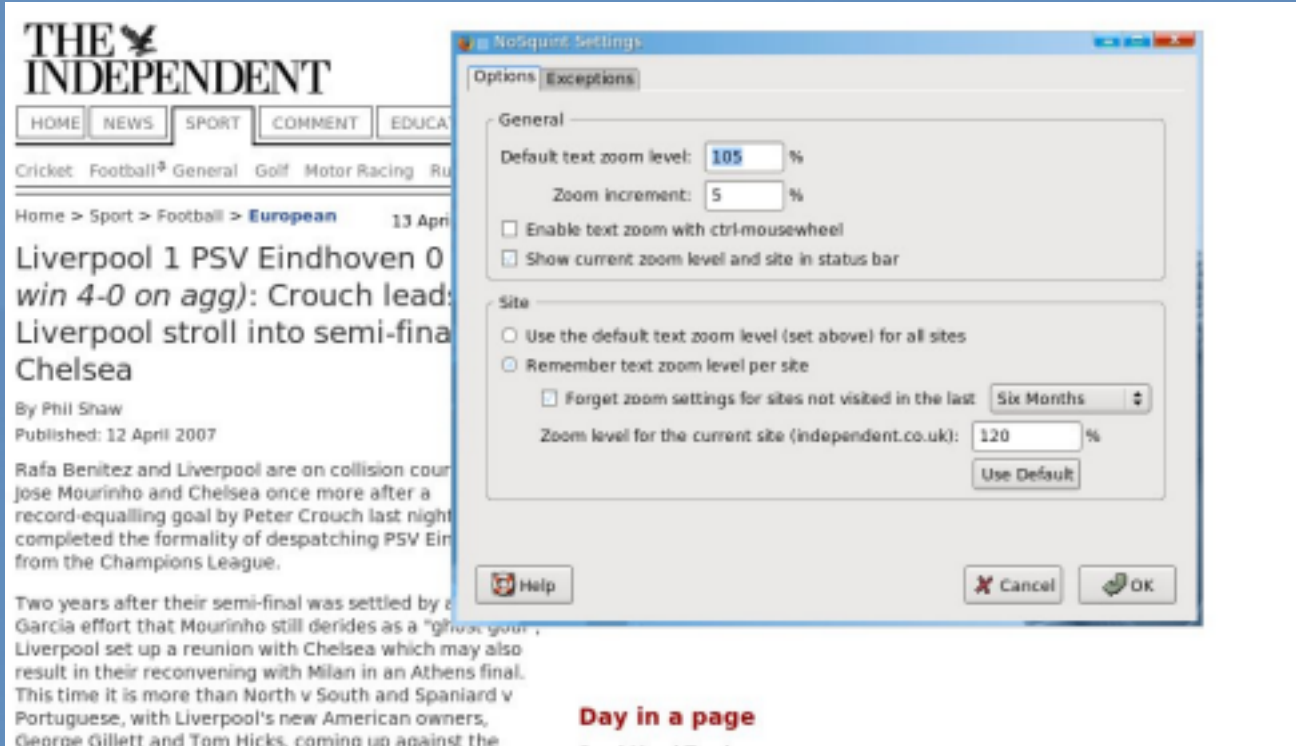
THE INDEPENDENT

HOME NEWS SPORT COMMENT EDUCA

Cricket Football General Golf Motor Racing Ru

Home > Sport > Football > European 13 Apri

Liverpool 1 PSV Eindhoven 0 *win 4-0 on agg)*: Crouch leads Liverpool stroll into semi-fina Chelsea

By Phil Shaw

Published: 12 April 2007

Rafa Benitez and Liverpool are on collision cour Jose Mourinho and Chelsea once more after a record-equalling goal by Peter Crouch last night completed the formality of despatching PSV Ein from the Champions League.

Two years after their semi-final was settled by a Garcia effort that Mourinho still derides as a "ghost goal", Liverpool set up a reunion with Chelsea which may also result in their reconvening with Milan in an Athens final. This time it is more than North v South and Spaniard v Portuguese, with Liverpool's new American owners, George Gillett and Tom Hicks, coming up against the

Day in a page

NoSquint Settings

Options Exceptions

General

Default text zoom level: 105 %

Zoom increment: 5 %

Enable text zoom with ctrl-mousewheel

Show current zoom level and site in status bar

Site

Use the default text zoom level (set above) for all sites

Remember text zoom level per site

Forget zoom settings for sites not visited in the last Six Months

Zoom level for the current site (independent.co.uk): 120 %

Use Default

Help

Cancel

OK